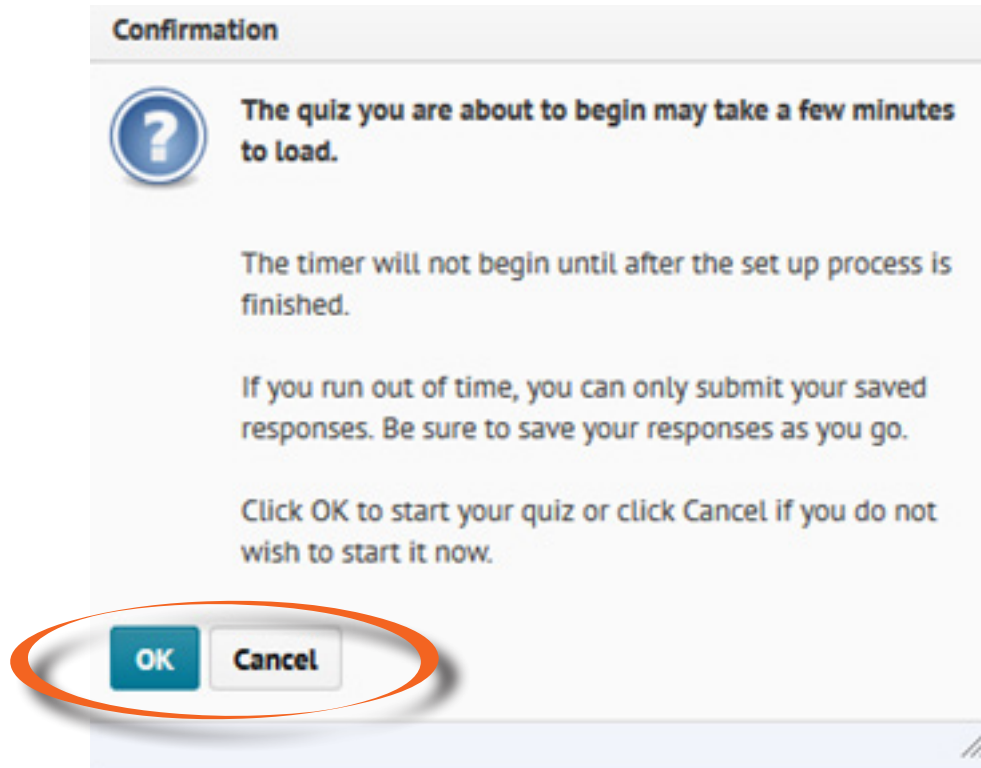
Confirmation

?

The quiz you are about to begin may take a few minutes to load.

The timer will not begin until after the set up process is finished.

If you run out of time, you can only submit your saved responses. Be sure to save your responses as you go.

Click OK to start your quiz or click Cancel if you do not wish to start it now.

OK Cancel